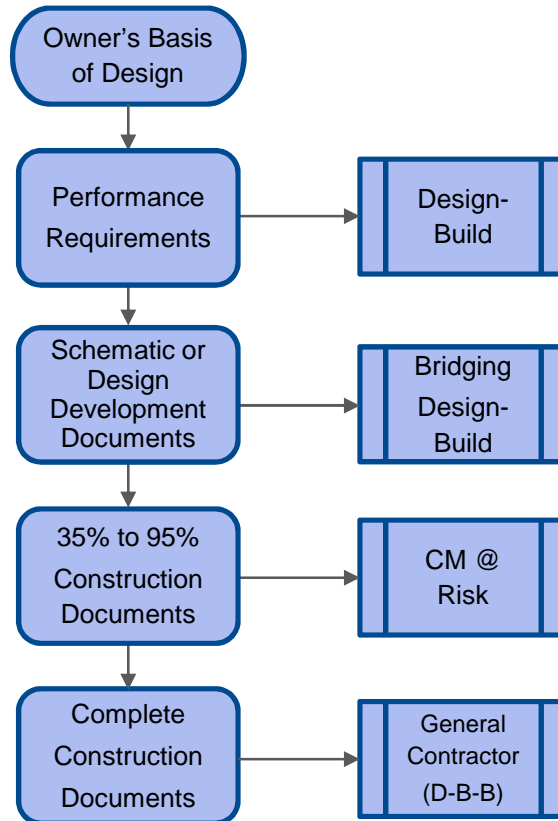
Owner's Basis of Design

Performance Requirements

Design-Build

Schematic or Design Development Documents

Bridging Design-Build

35% to 95% Construction Documents

CM @ Risk

Complete Construction Documents

General Contractor (D-B-B)